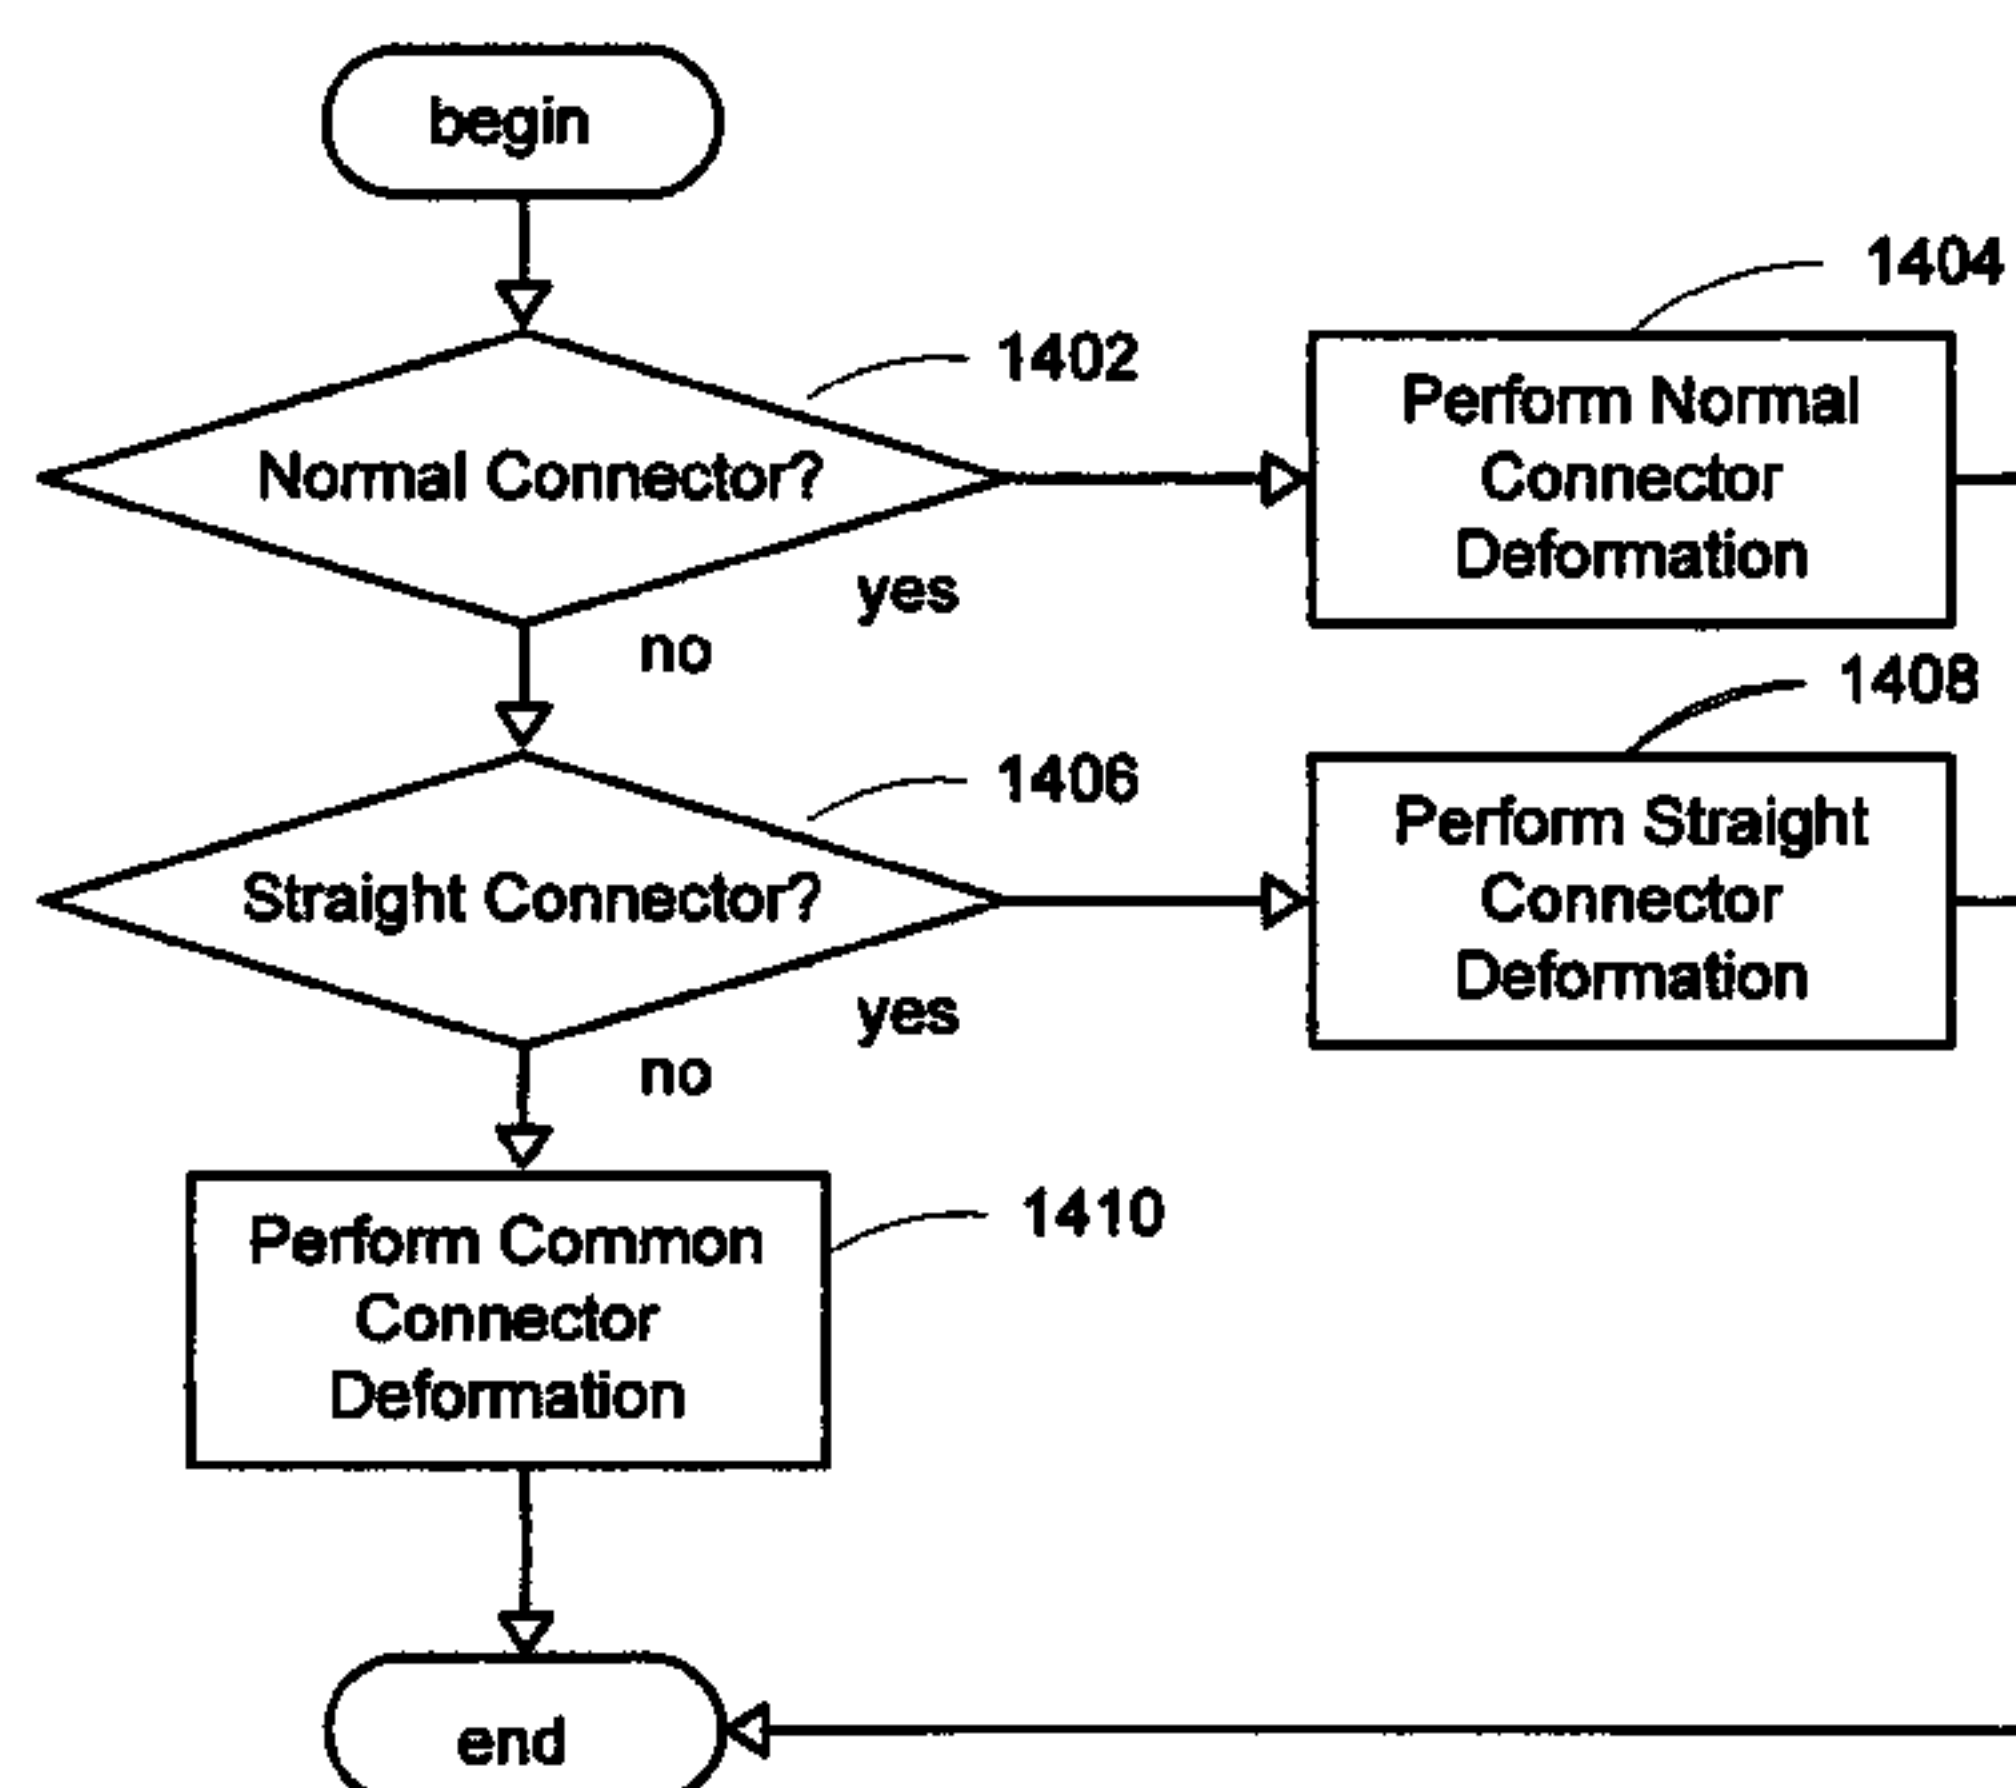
begin

1402

Normal Connector?

yes

no

1404

Perform Normal Connector Deformation

1406

Straight Connector?

yes

no

1408

Perform Straight Connector Deformation

1410

Perform Common Connector Deformation

end